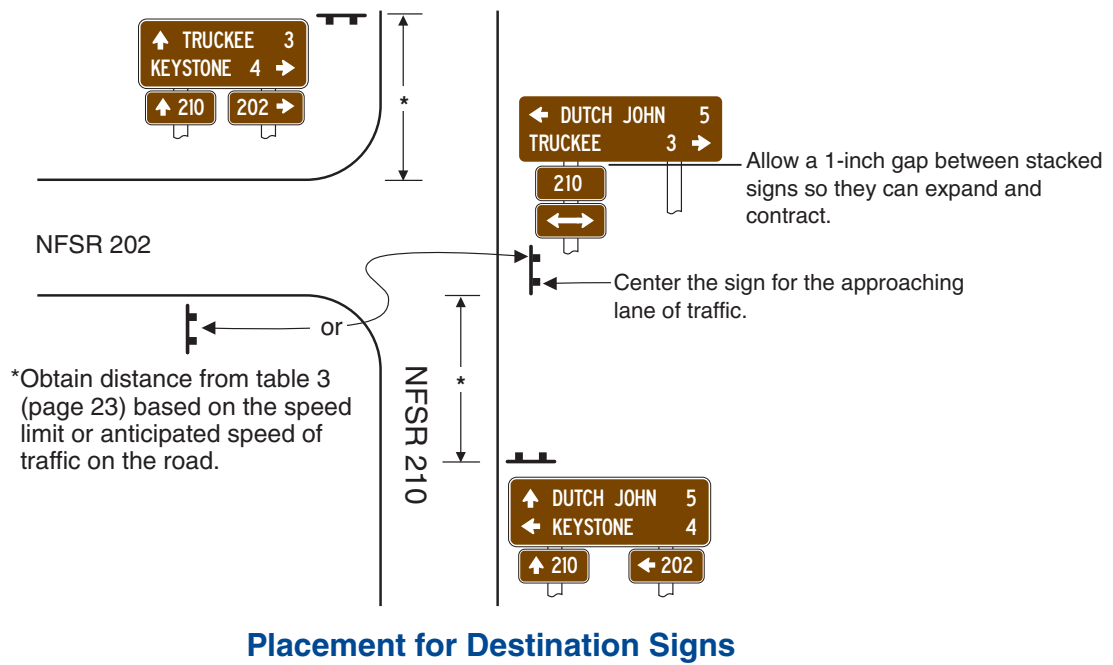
↑ TRUCKEE 3
KEYSTONE 4 →
↑ 210
202 →

*

← DUTCH JOHN 5
TRUCKEE 3 →
210
↔

Allow a 1-inch gap between stacked signs so they can expand and contract.

NFSR 202

Center the sign for the approaching lane of traffic.

or

*

*Obtain distance from table 3 (page 23) based on the speed limit or anticipated speed of traffic on the road.

NFSR 210

↑ DUTCH JOHN 5
← KEYSTONE 4
↑ 210
← 202

Placement for Destination Signs